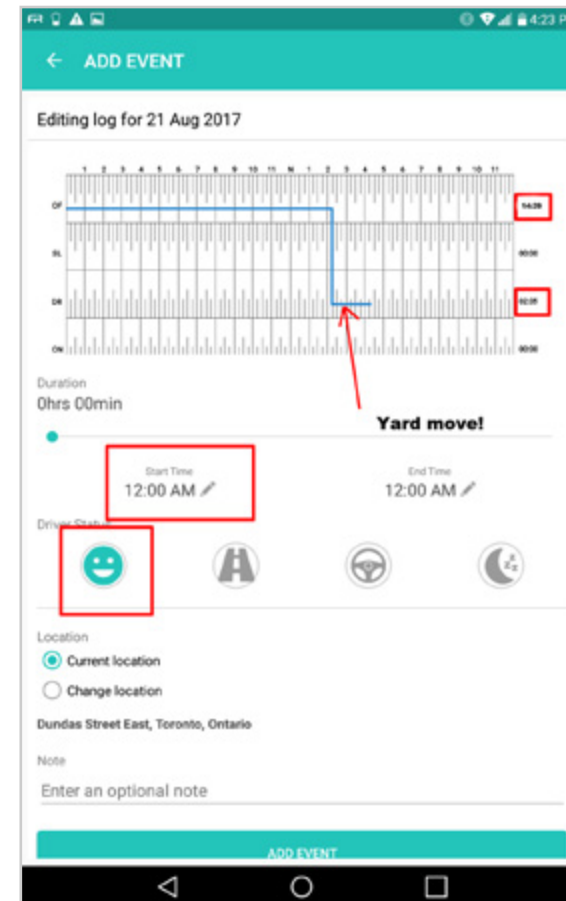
4:23 P

ADD EVENT

Editing log for 21 Aug 2017

1 2 3 4 5 6 7 8 9 10 11 N 1 2 3 4 5 6 7 8 9 10 11

OF

SL

DR

ON

14:29

00:00

02:31

00:00

Duration
0hrs 00min

Yard move!

Start Time
12:00 AM

End Time
12:00 AM

Driver Status

Location

Current location

Change location

Dundas Street East, Toronto, Ontario

Note

Enter an optional note

ADD EVENT